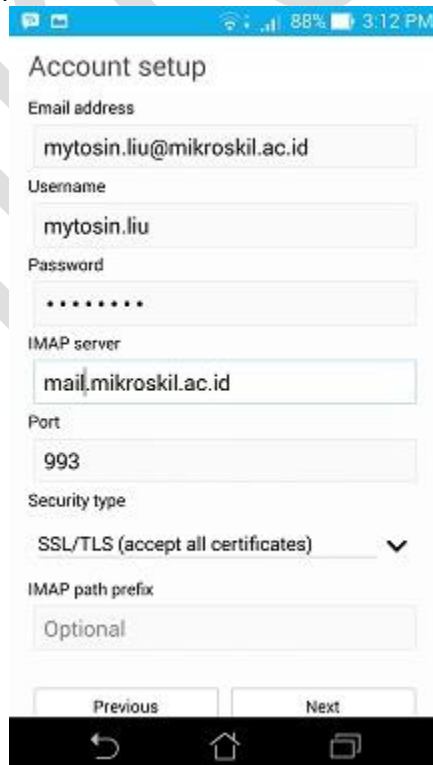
88% 3:12 PM

Account setup

Email address

mytosin.liu@mikroskil.ac.id

Username

mytosin.liu

Password

•••••••••

IMAP server

mail.mikroskil.ac.id

Port

993

Security type

SSL/TLS (accept all certificates)

IMAP path prefix

Optional

Previous

Next